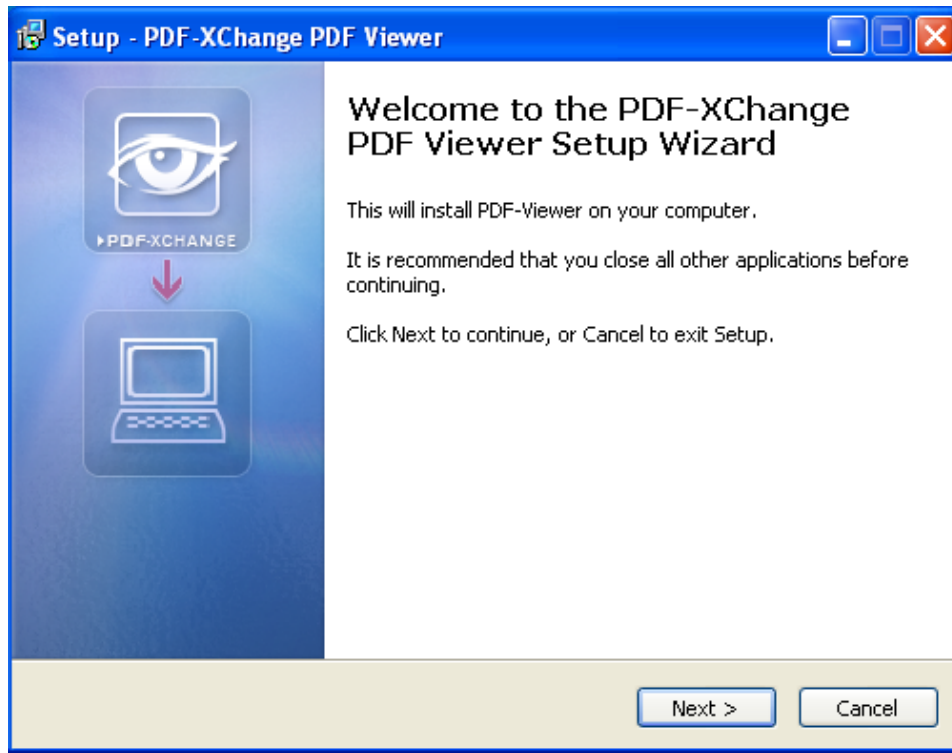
Setup - PDF-XChange PDF Viewer

PDF-XCHANGE

Welcome to the PDF-XChange PDF Viewer Setup Wizard

This will install PDF-Viewer on your computer.

It is recommended that you close all other applications before continuing.

Click Next to continue, or Cancel to exit Setup.

Next >

Cancel